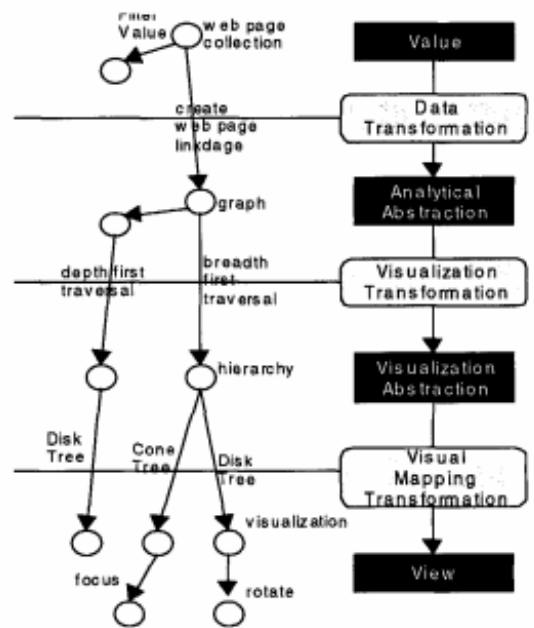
Filter Value

web page collection

Value

create web page linkdage

Data Transformation

graph

Analytical Abstraction

depth first traversal

breadth first traversal

Visualization Transformation

hierarchy

Visualization Abstraction

Disk Tree

Cone Tree

Disk Tree

Visual Mapping Transformation

visualization

View

focus

rotate